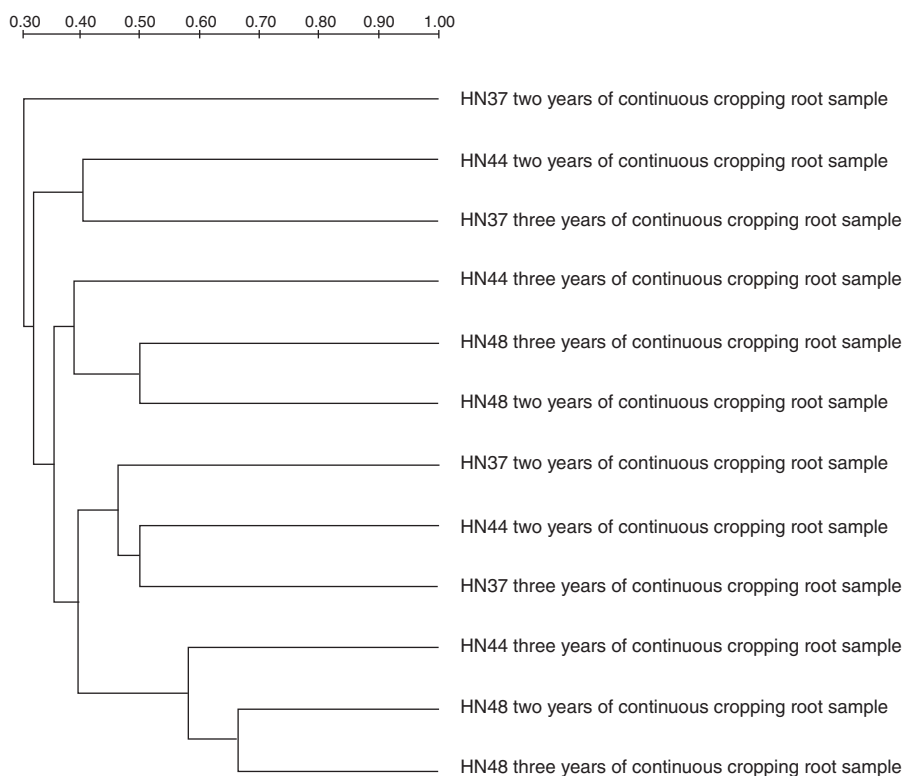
0.30 0.40 0.50 0.60 0.70 0.80 0.90 1.00

HN37 two years of continuous cropping root sample

HN44 two years of continuous cropping root sample

HN37 three years of continuous cropping root sample

HN44 three years of continuous cropping root sample

HN48 three years of continuous cropping root sample

HN48 two years of continuous cropping root sample

HN37 two years of continuous cropping root sample

HN44 two years of continuous cropping root sample

HN37 three years of continuous cropping root sample

HN44 three years of continuous cropping root sample

HN48 two years of continuous cropping root sample

HN48 three years of continuous cropping root sample